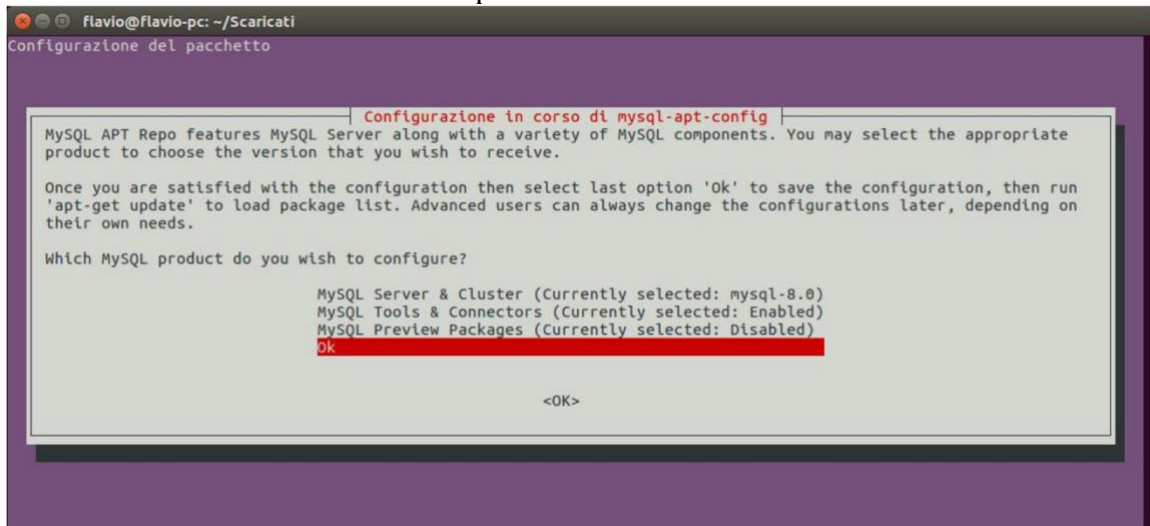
flavio@flavio-pc: ~/Scaricati

Configurazione del pacchetto

Configurazione in corso di mysql-apt-config

MySQL APT Repo features MySQL Server along with a variety of MySQL components. You may select the appropriate product to choose the version that you wish to receive.

Once you are satisfied with the configuration then select last option 'Ok' to save the configuration, then run 'apt-get update' to load package list. Advanced users can always change the configurations later, depending on their own needs.

Which MySQL product do you wish to configure?

MySQL Server & Cluster (Currently selected: mysql-8.0)
MySQL Tools & Connectors (Currently selected: Enabled)
MySQL Preview Packages (Currently selected: Disabled)
Ok

<OK>